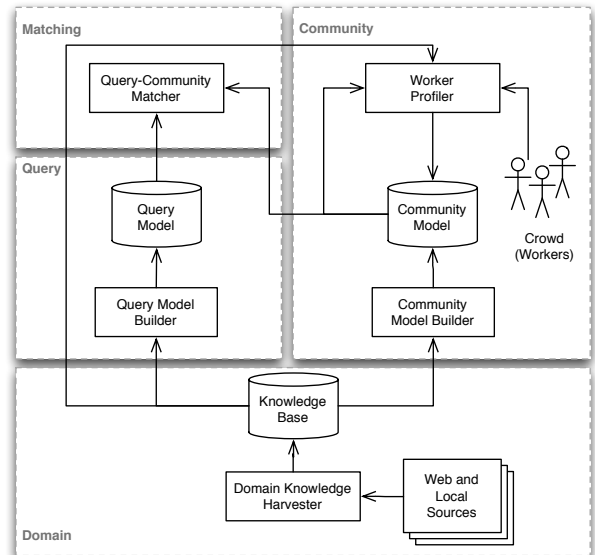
Matching

Query-Community Matcher

Community

Worker Profiler

Query

Query Model

Community Model

Crowd (Workers)

Query Model Builder

Community Model Builder

Knowledge Base

Domain Knowledge Harvester

Web and Local Sources

Domain